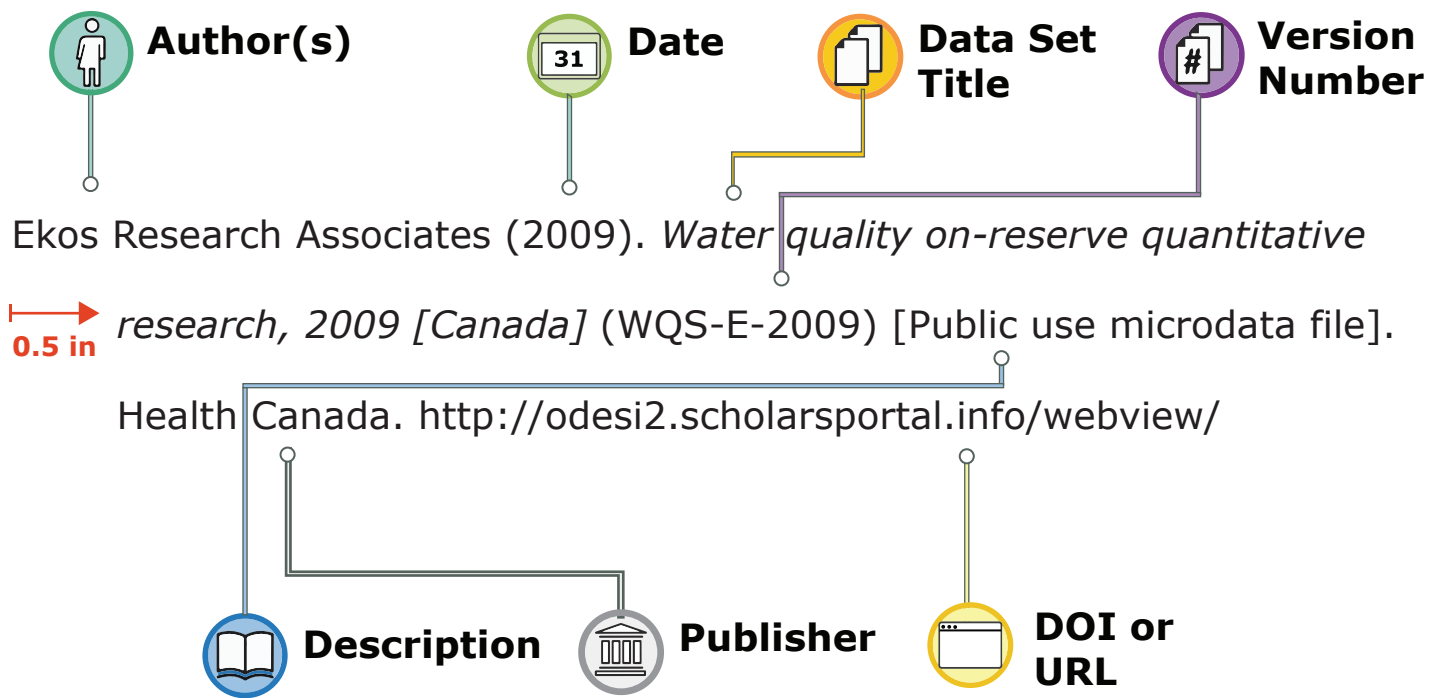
Author(s)

31

Date

Data Set Title

Version Number

#

Ekos Research Associates (2009). *Water quality on-reserve quantitative research, 2009 [Canada]* (WQS-E-2009) [Public use microdata file]. Health Canada. http://odesi2.scholarsportal.info/webview/

0.5 in

Description

Publisher

DOI or URL